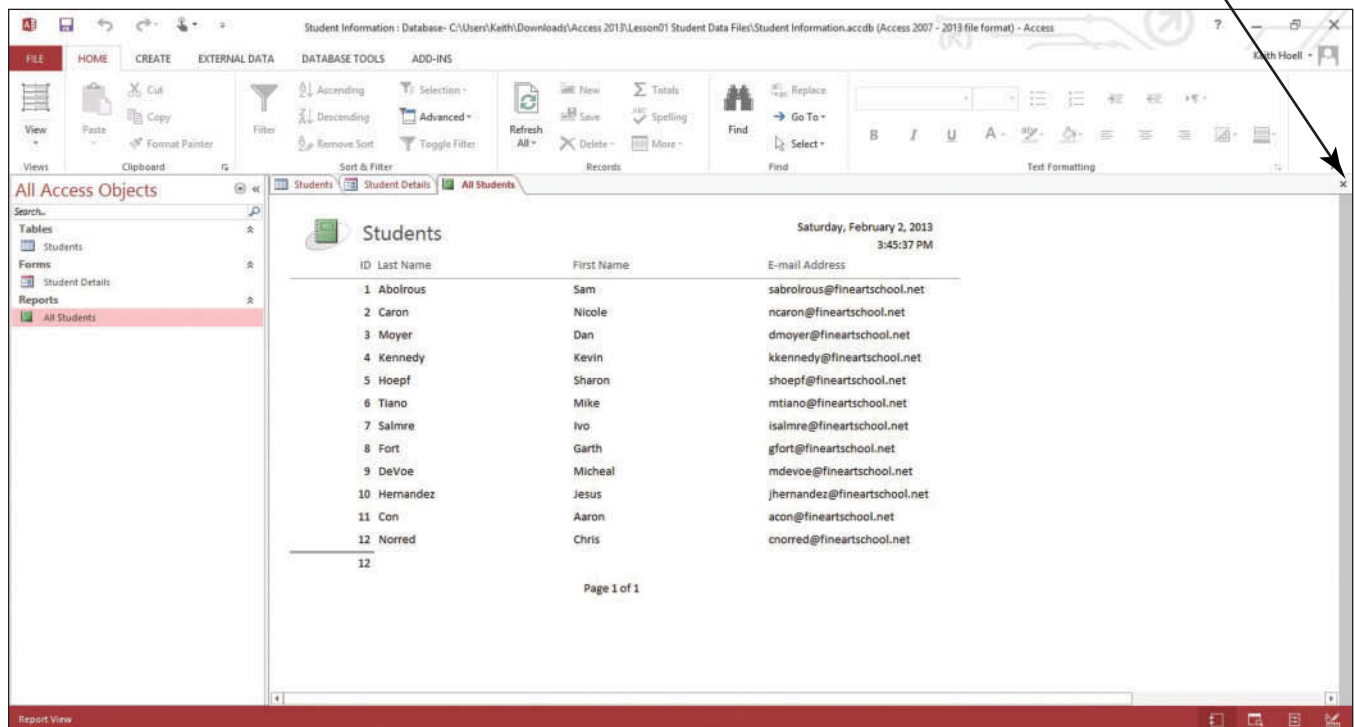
Student Information : Database- C:\Users\Keith\Downloads\Access 2013\Lesson01 Student Data Files\Student Information.accdb (Access 2007 - 2013 file format) - Access

? – ✕

Keith Hoell

FILE HOME CREATE EXTERNAL DATA DATABASE TOOLS ADD-INS

View
Views

Paste
Cut
Copy
Format Painter
Clipboard

Filter
Ascending
Descending
Remove Sort
Selection
Advanced
Toggle Filter
Sort & Filter

Refresh All
New
Save
Delete
Totals
Spelling
More
Records

Find
Replace
Go To
Select
Find

B I U A
Text Formatting

All Access Objects

Search...

Tables
Students
Forms
Student Details
Reports
All Students

Students | Student Details | All Students

Students

Saturday, February 2, 2013
3:45:37 PM

| ID | Last Name | First Name | E-mail Address |
|---|---|---|---|
| 1 | Abolrous | Sam | sabrolrous@fineartschool.net |
| 2 | Caron | Nicole | ncaron@fineartschool.net |
| 3 | Moyer | Dan | dmoyer@fineartschool.net |
| 4 | Kennedy | Kevin | kkennedy@fineartschool.net |
| 5 | Hoepf | Sharon | shoepf@fineartschool.net |
| 6 | Tiano | Mike | mtiano@fineartschool.net |
| 7 | Salmre | Ivo | isalmre@fineartschool.net |
| 8 | Fort | Garth | gfort@fineartschool.net |
| 9 | DeVoe | Micheal | mdevoe@fineartschool.net |
| 10 | Hernandez | Jesus | jhernandez@fineartschool.net |
| 11 | Con | Aaron | acon@fineartschool.net |
| 12 | Norred | Chris | cnorred@fineartschool.net |
| 12 | | | |

Page 1 of 1

Report View